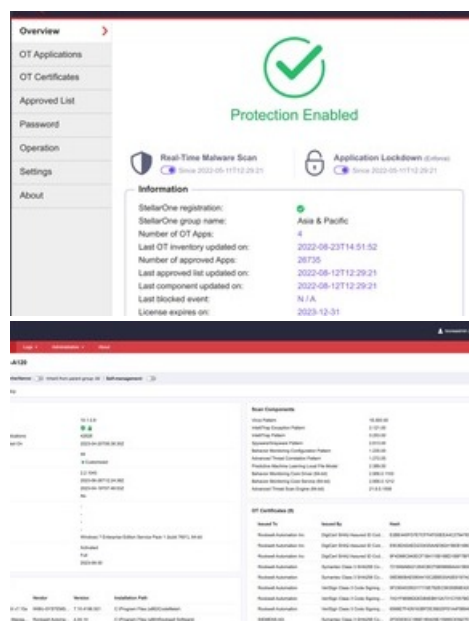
Overview
OT Applications
OT Certificates
Approved List
Password
Operation
Settings
About

Protection Enabled

Real-Time Malware Scan
Since 2022-05-11T12:29:21

Application Lockdown (Enforce)
Since 2022-05-11T12:29:21

Information

StellarOne registration:
StellarOne group name: Asia & Pacific
Number of OT Apps: 4
Last OT inventory updated on: 2022-08-23T14:51:52
Number of approved Apps: 28735
Last approved list updated on: 2022-08-12T12:29:21
Last component updated on: 2022-08-12T12:29:21
Last blocked event: N/A
License expires on: 2023-12-31

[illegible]

Scan Components

OT Certificates (8)

Issued To
Issued By
Hash

Vendor
Version
Installation Path

Windows 7 Enterprise Edition Service Pack 1 (build 7601), 64-bit